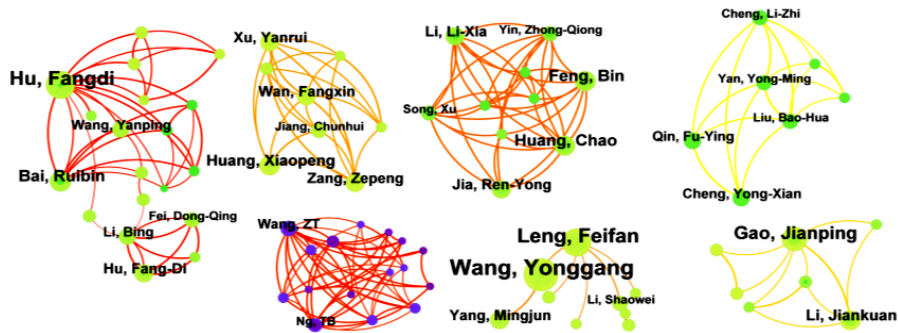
Hu, Fangdi
Wang, Yanping
Bai, Ruibin
Fei, Dong-Qing
Li, Bing
Hu, Fang-Di
Xu, Yanrui
Wan, Fangxin
Jiang, Chunhui
Huang, Xiaopeng
Zang, Zepeng
Wang, ZT
Ng, TB
Li, Li-Xia
Yin, Zhong-Qiong
Feng, Bin
Song, Xu
Huang, Chao
Jia, Ren-Yong
Leng, Feifan
Wang, Yonggang
Yang, Mingjun
Li, Shaowei
Cheng, Li-Zhi
Yan, Yong-Ming
Liu, Bao-Hua
Qin, Fu-Ying
Cheng, Yong-Xian
Gao, Jianping
Li, Jiankuan